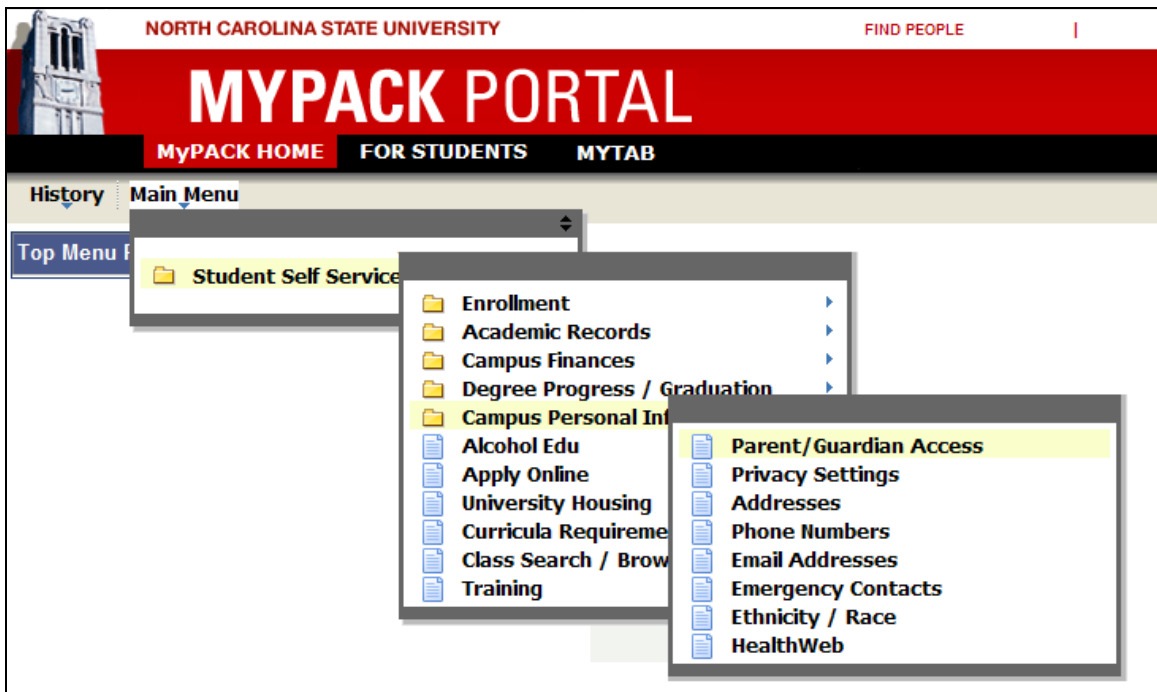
NORTH CAROLINA STATE UNIVERSITY

FIND PEOPLE |

MYPACK PORTAL

MyPACK HOME FOR STUDENTS MYTAB

History Main Menu

Top Menu F

Student Self Service

Enrollment
Academic Records
Campus Finances
Degree Progress / Graduation
Campus Personal Inf
Alcohol Edu
Apply Online
University Housing
Curricula Requireme
Class Search / Brow
Training

Parent/Guardian Access
Privacy Settings
Addresses
Phone Numbers
Email Addresses
Emergency Contacts
Ethnicity / Race
HealthWeb